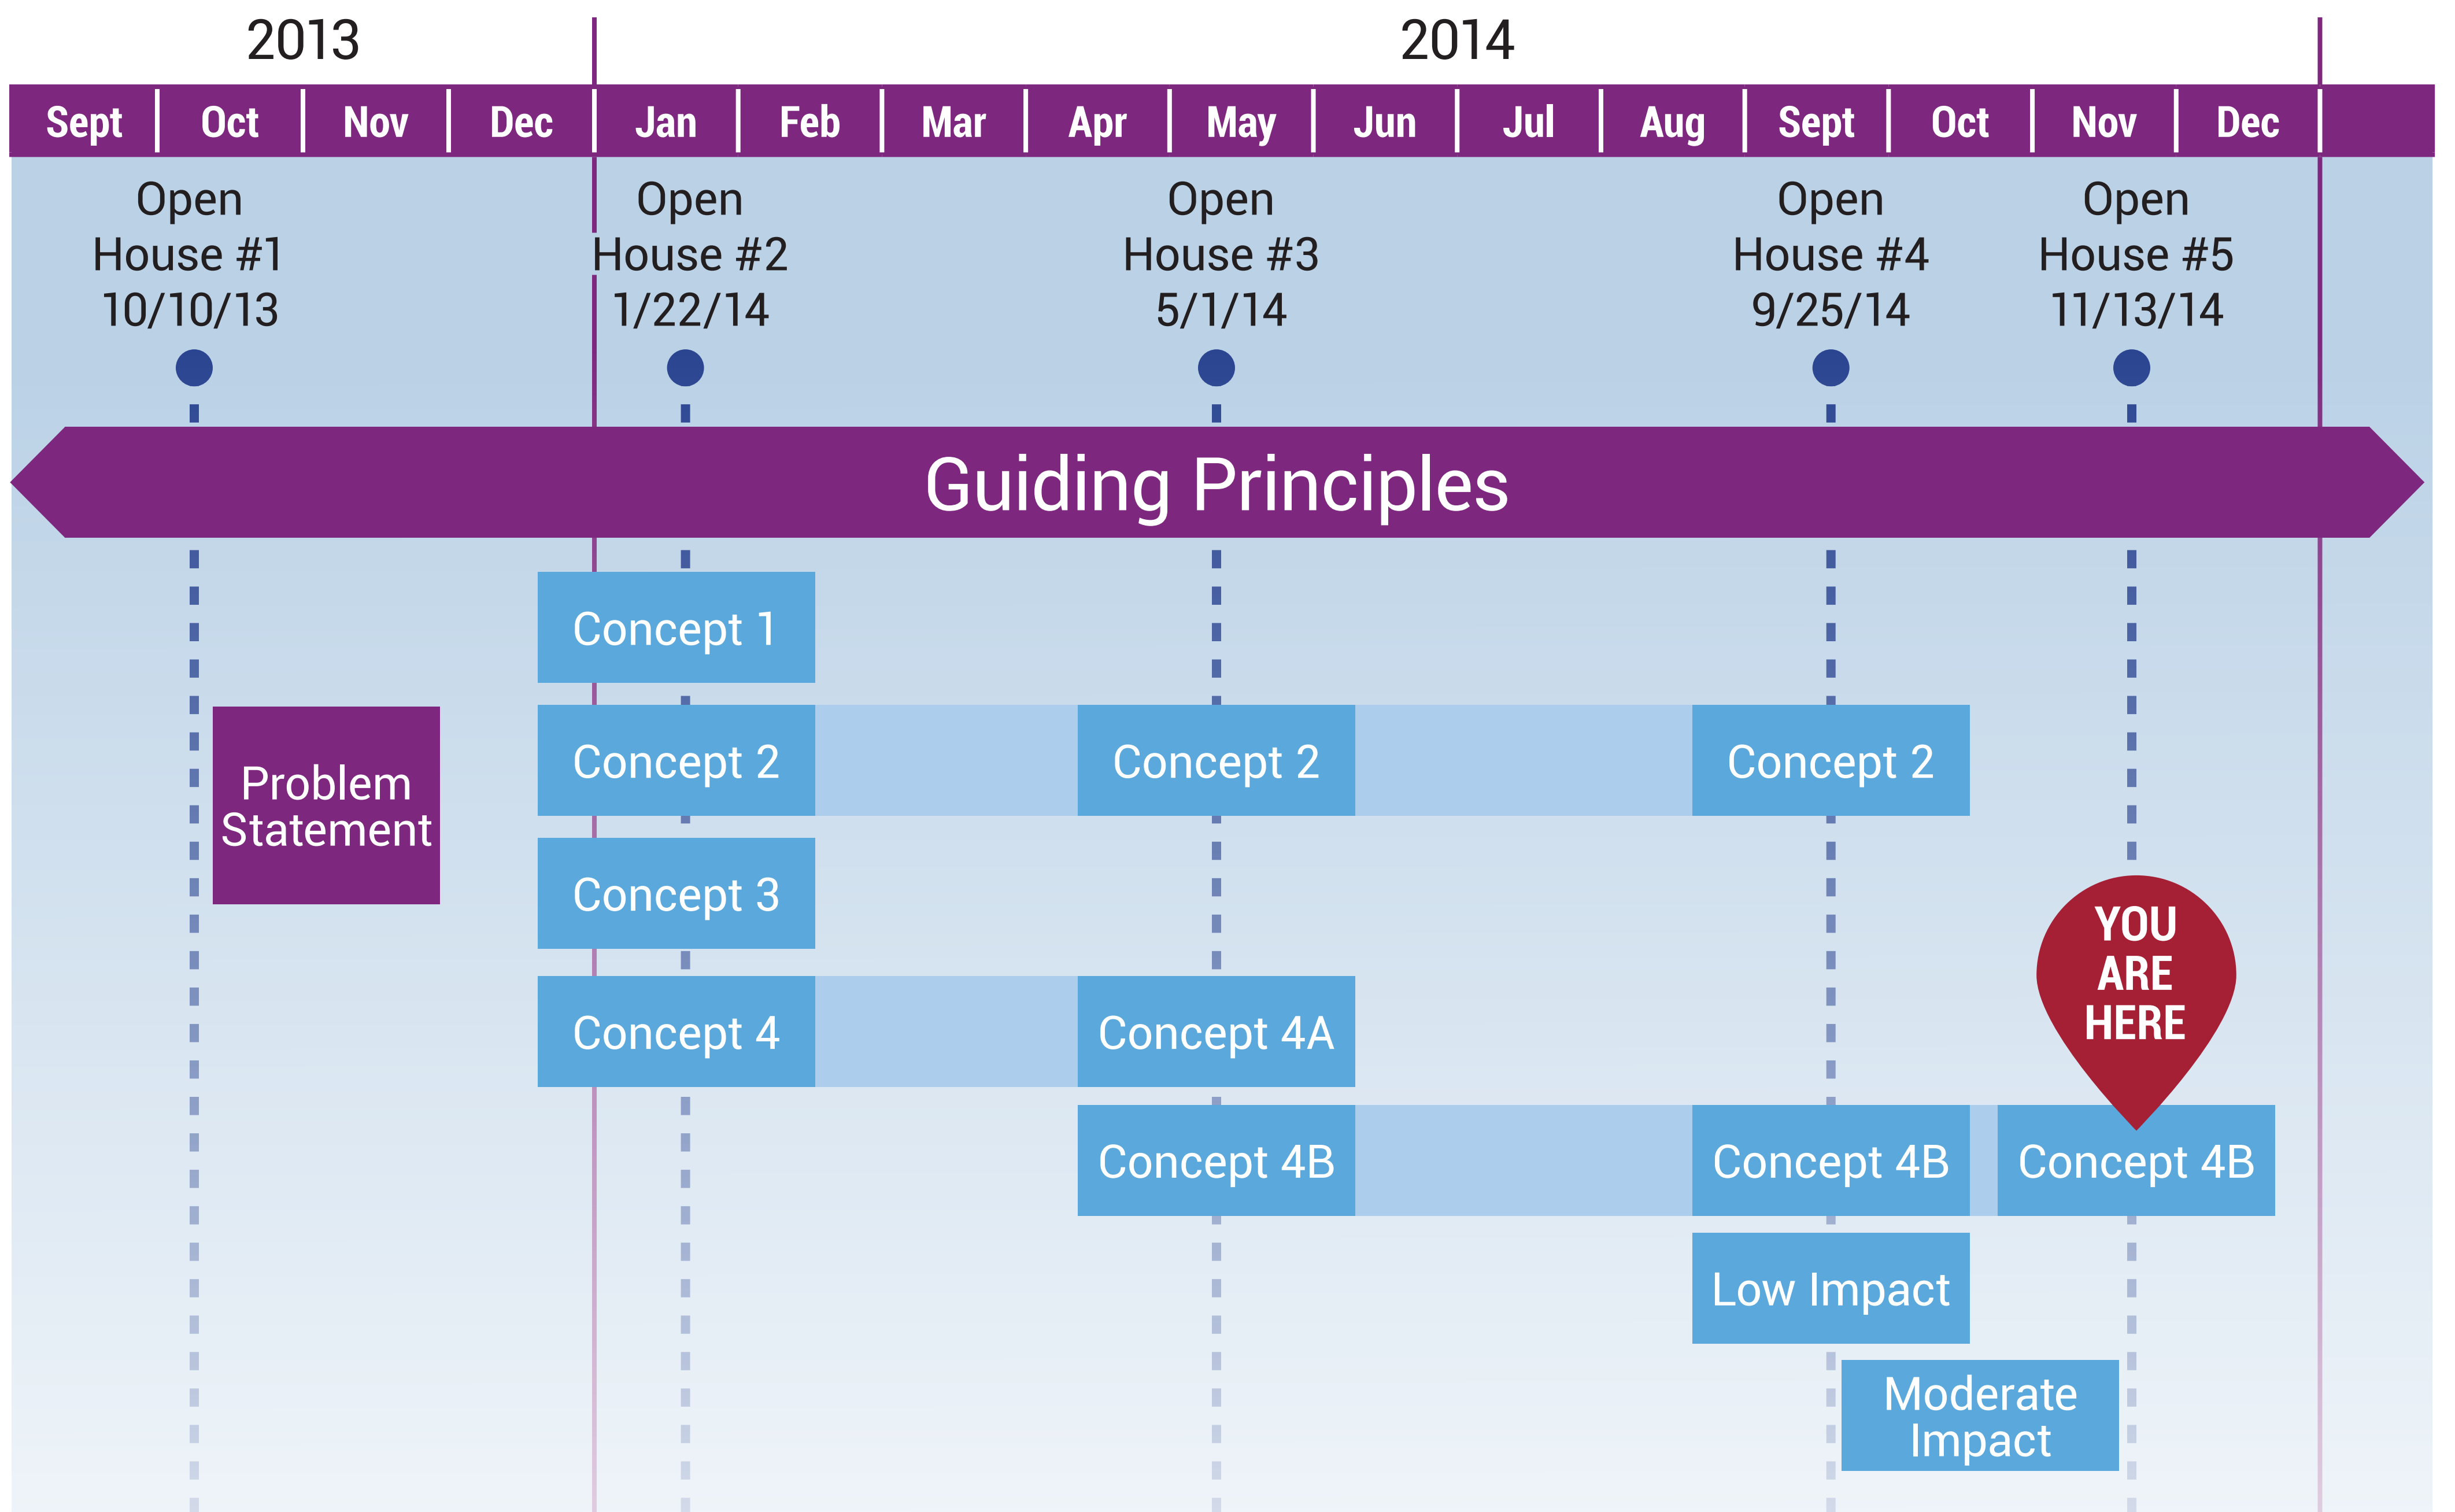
2013

2014

Sept | Oct | Nov | Dec | Jan | Feb | Mar | Apr | May | Jun | Jul | Aug | Sept | Oct | Nov | Dec

Open House #1 10/10/13

Open House #2 1/22/14

Open House #3 5/1/14

Open House #4 9/25/14

Open House #5 11/13/14

Guiding Principles

Concept 1

Problem Statement

Concept 2

Concept 2

Concept 2

Concept 3

YOU ARE HERE

Concept 4

Concept 4A

Concept 4B

Concept 4B

Concept 4B

Low Impact

Moderate Impact